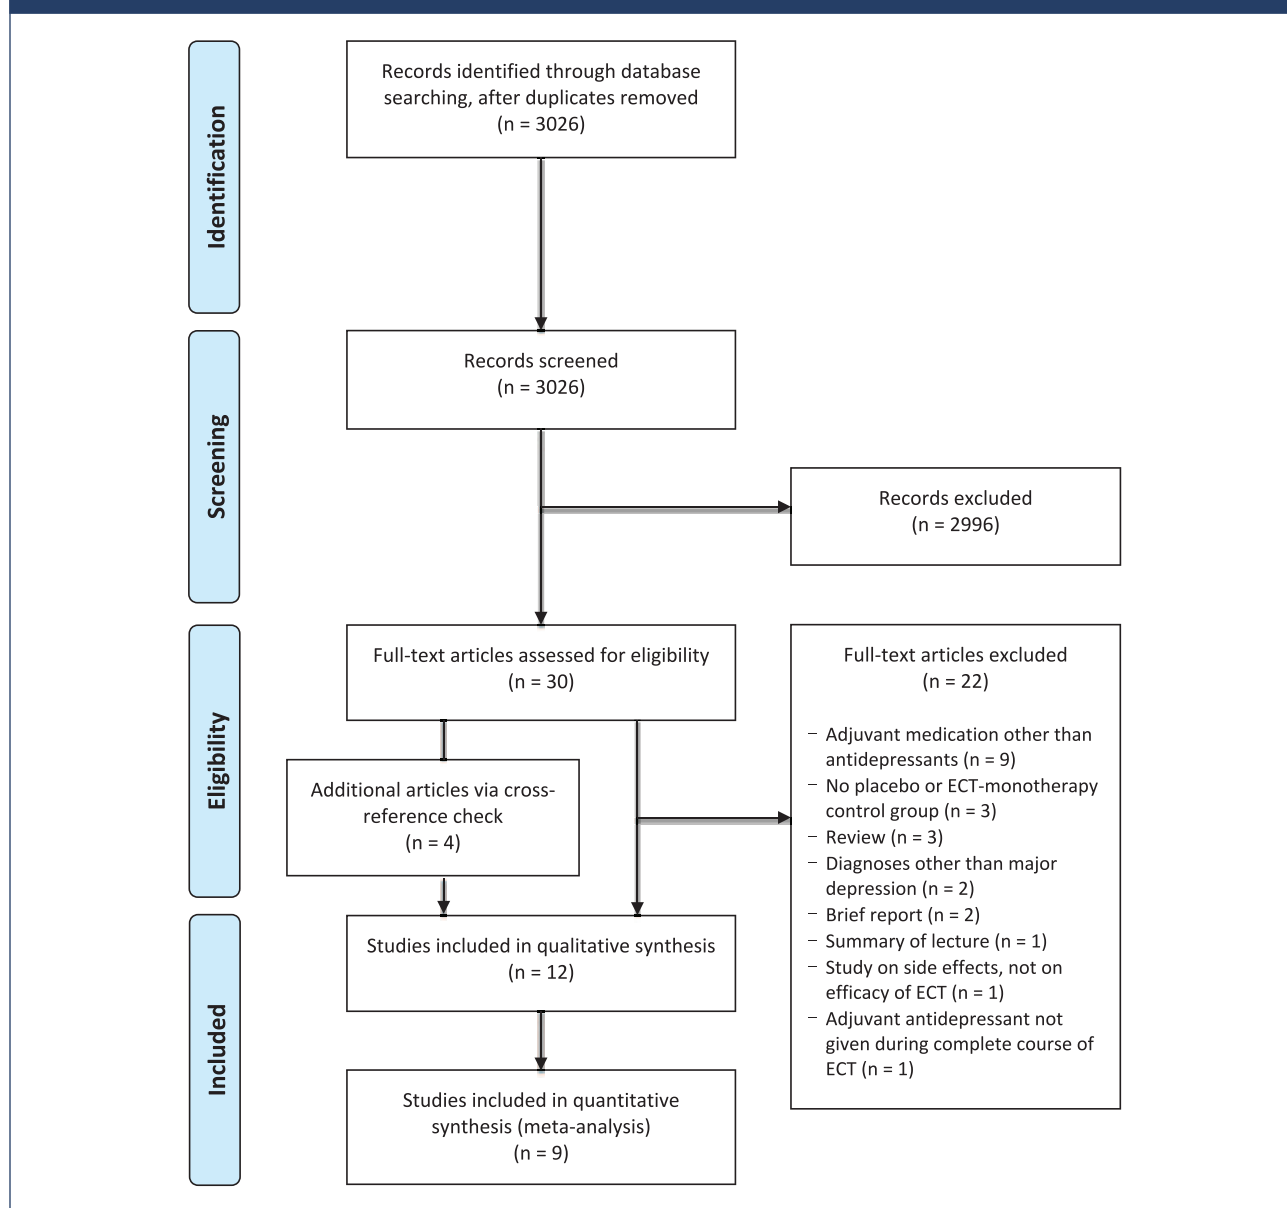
Identification

Records identified through database searching, after duplicates removed
(n = 3026)

Screening

Records screened
(n = 3026)

Records excluded
(n = 2996)

Eligibility

Full-text articles assessed for eligibility
(n = 30)

Full-text articles excluded
(n = 22)

- Adjuvant medication other than antidepressants (n = 9)
- No placebo or ECT-monotherapy control group (n = 3)
- Review (n = 3)
- Diagnoses other than major depression (n = 2)
- Brief report (n = 2)
- Summary of lecture (n = 1)
- Study on side effects, not on efficacy of ECT (n = 1)
- Adjuvant antidepressant not given during complete course of ECT (n = 1)

Additional articles via cross-reference check
(n = 4)

Included

Studies included in qualitative synthesis
(n = 12)

Studies included in quantitative synthesis (meta-analysis)
(n = 9)